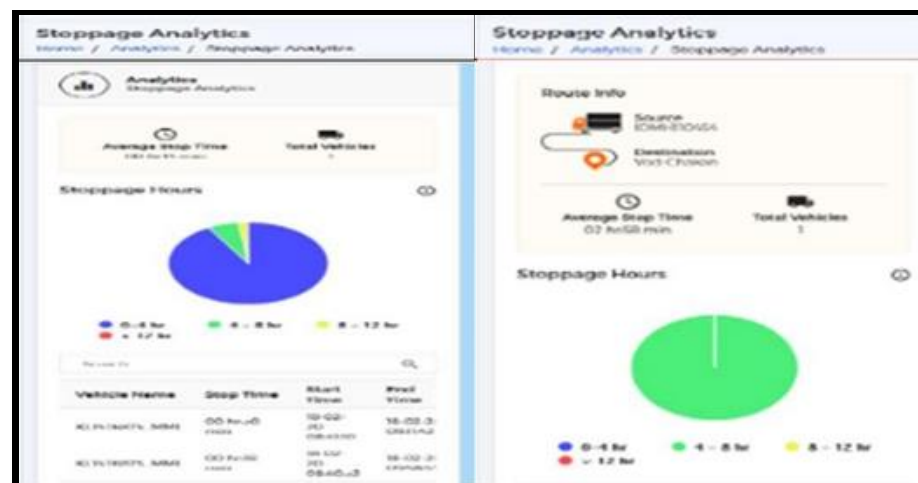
Stoppage Analytics
Home / Analytics / Stoppage Analytics

Analytics
Stoppage Analytics

Average Stop Time
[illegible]

Total Vehicles
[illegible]

Stoppage Hours

0-4 hr
4 - 8 hr
8 - 12 hr
> 12 hr

Search

| Vehicle Name | Stop Time | Start Time | End Time |
|---|---|---|---|
| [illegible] | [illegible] | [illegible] | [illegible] |
| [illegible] | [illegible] | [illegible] | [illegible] |

Stoppage Analytics
Home / Analytics / Stoppage Analytics

Route Info

Source
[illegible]

Destination
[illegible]

Average Stop Time
02 hr58 min

Total Vehicles
1

Stoppage Hours

0-4 hr
4 - 8 hr
8 - 12 hr
> 12 hr